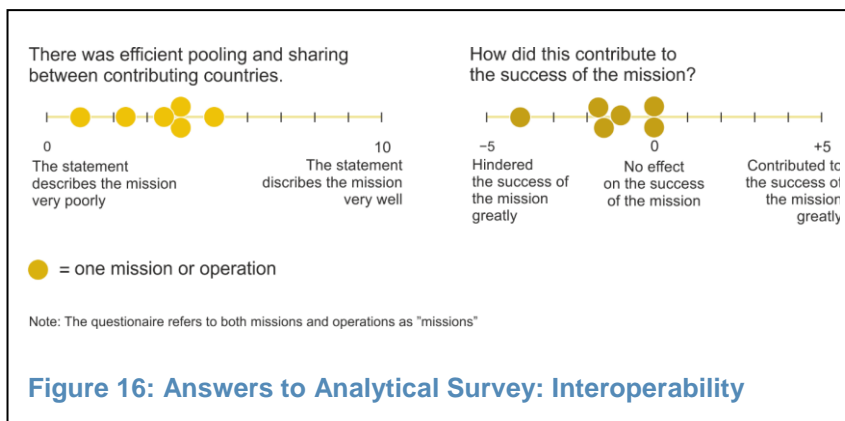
There was efficient pooling and sharing between contributing countries.

0
The statement describes the mission very poorly

10
The statement discribes the mission very well

How did this contribute to the success of the mission?

−5
Hindered the success of the mission greatly

0
No effect on the success of the mission

+5
Contributed to the success of the mission greatly

= one mission or operation

Note: The questionaire refers to both missions and operations as "missions"

Figure 16: Answers to Analytical Survey: Interoperability